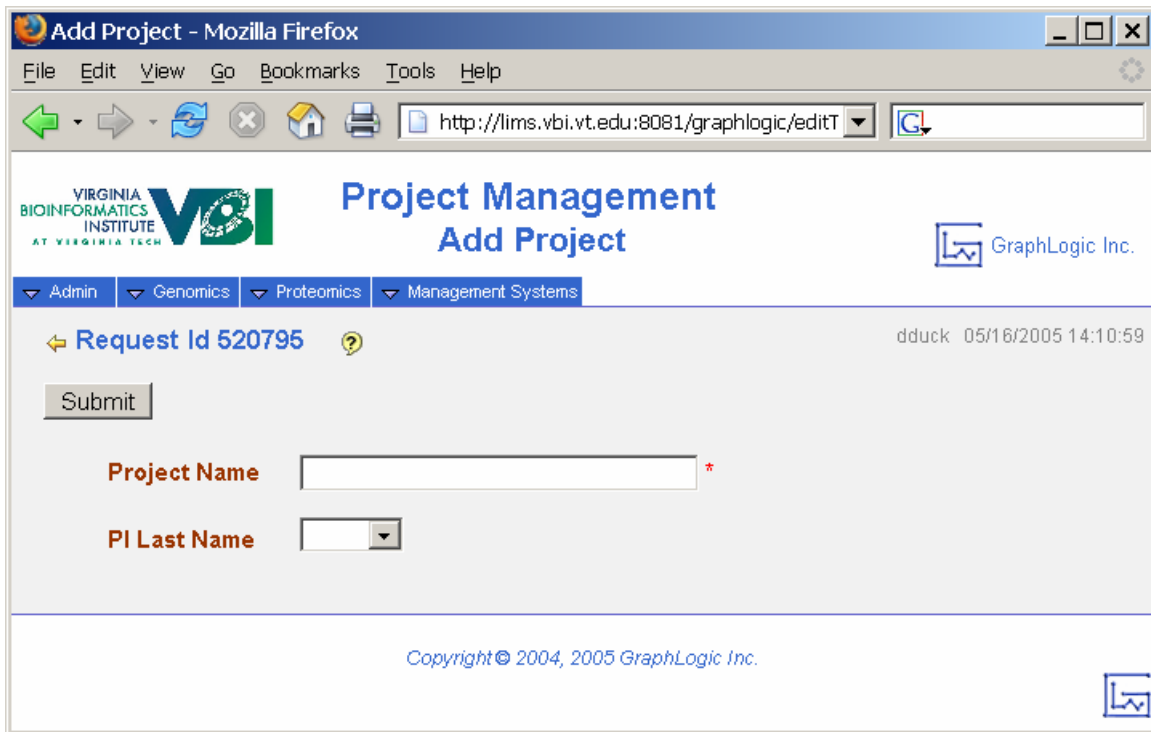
Add Project - Mozilla Firefox

File Edit View Go Bookmarks Tools Help

http://lims.vbi.vt.edu:8081/graphlogic/editT

VIRGINIA BIOINFORMATICS INSTITUTE AT VIRGINIA TECH VBI

Project Management
Add Project

GraphLogic Inc.

Admin | Genomics | Proteomics | Management Systems

Request Id 520795

dduck 05/16/2005 14:10:59

Submit

Project Name *

PI Last Name

Copyright © 2004, 2005 GraphLogic Inc.